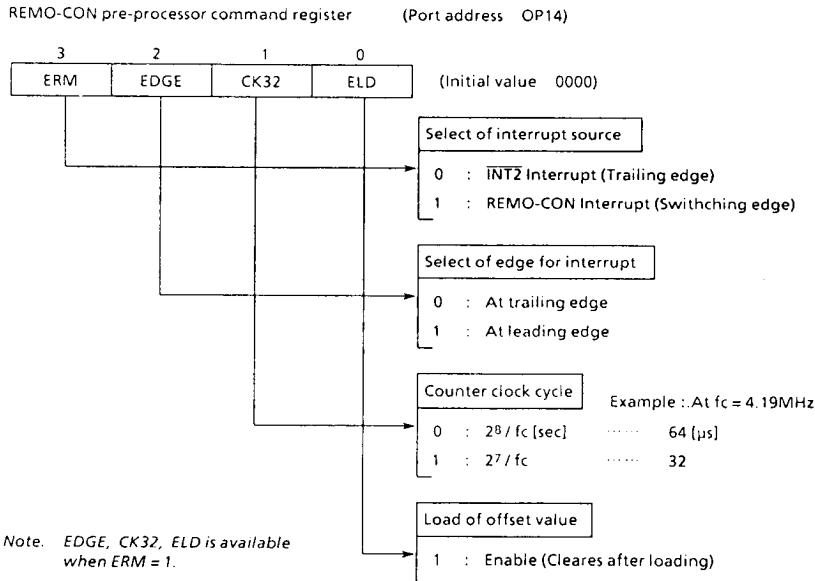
REMO-CON pre-processor command register (Port address OP14)

| 3 | 2 | 1 | 0 |
|---|---|---|---|
| ERM | EDGE | CK32 | ELD |

(Initial value 0000)

Select of interrupt source

0 : $\overline{INT2}$ Interrupt (Trailing edge)

1 : REMO-CON Interrupt (Swithching edge)

Select of edge for interrupt

0 : At trailing edge

1 : At leading edge

Counter clock cycle

Example : At fc = 4.19MHz

0 : $2^8$ / fc [sec] ······ 64 [μs]

1 : $2^7$ / fc ······ 32

Load of offset value

1 : Enable (Cleares after loading)

Note. EDGE, CK32, ELD is available when ERM = 1.